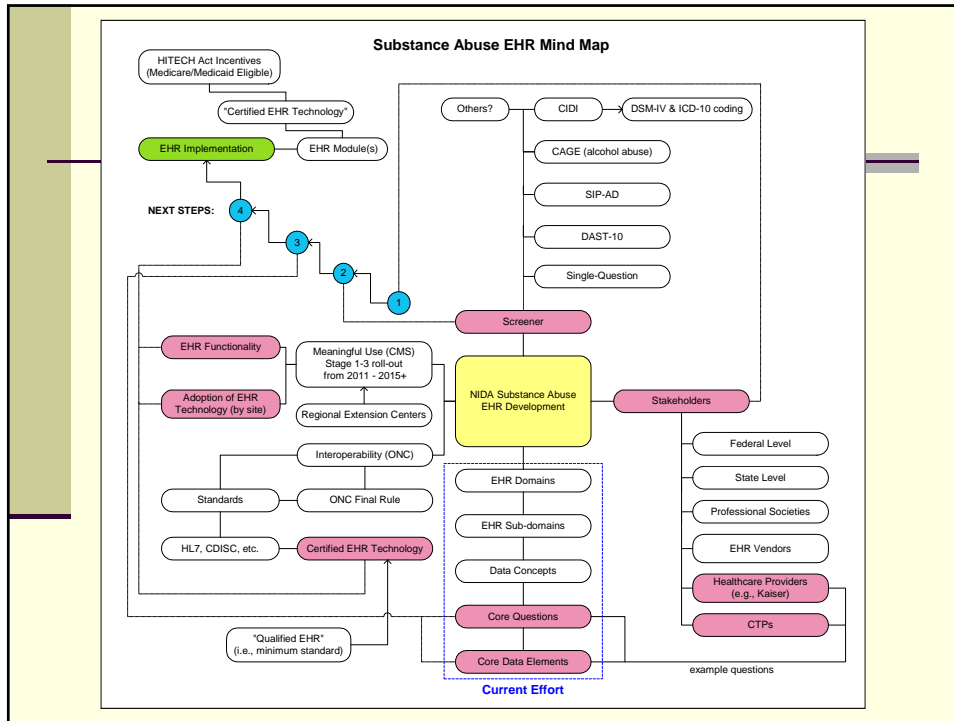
Substance Abuse EHR Mind Map

HITECH Act Incentives (Medicare/Medicaid Eligible)

"Certified EHR Technology"

EHR Implementation

EHR Module(s)

NEXT STEPS:

4

3

2

1

Others?

CIDI

DSM-IV & ICD-10 coding

CAGE (alcohol abuse)

SIP-AD

DAST-10

Single-Question

Screener

EHR Functionality

Adoption of EHR Technology (by site)

Meaningful Use (CMS) Stage 1-3 roll-out from 2011 - 2015+

Regional Extension Centers

NIDA Substance Abuse EHR Development

Stakeholders

Interoperability (ONC)

Standards

ONC Final Rule

HL7, CDISC, etc.

Certified EHR Technology

EHR Domains

EHR Sub-domains

Data Concepts

Core Questions

Core Data Elements

Current Effort

Federal Level

State Level

Professional Societies

EHR Vendors

Healthcare Providers (e.g., Kaiser)

CTPs

"Qualified EHR" (i.e., minimum standard)

example questions